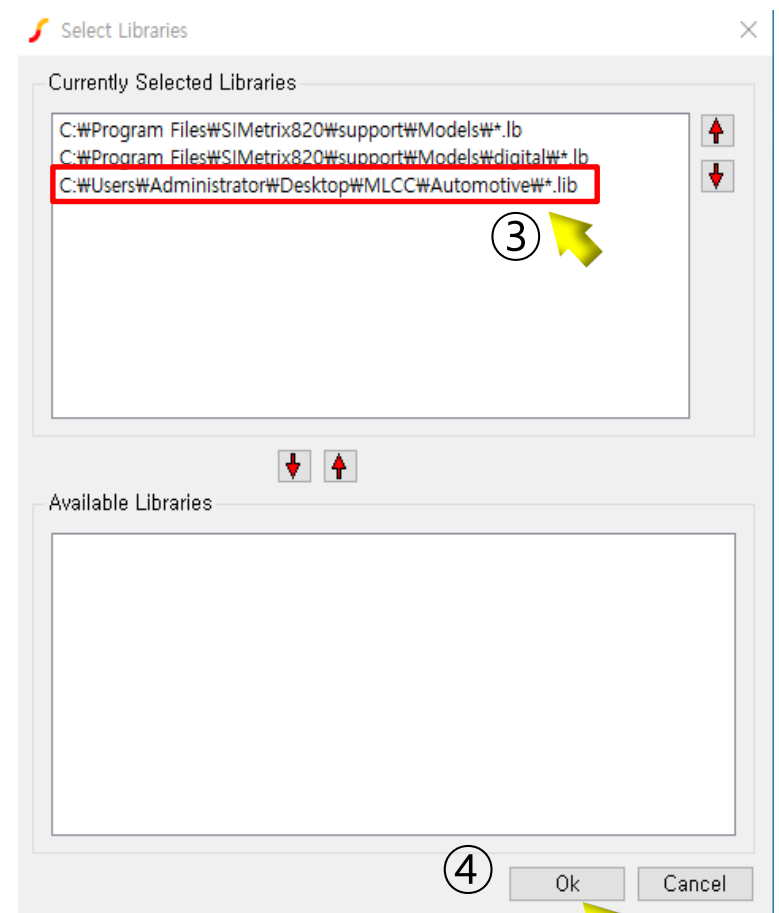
Select Libraries

Currently Selected Libraries

C:₩Program Files₩SIMetrix820₩support₩Models₩*.lb
C:₩Program Files₩SIMetrix820₩support₩Models₩digital₩*.lb
C:₩Users₩Administrator₩Desktop₩MLCC₩Automotive₩*.lib

③

Available Libraries

④

Ok

Cancel